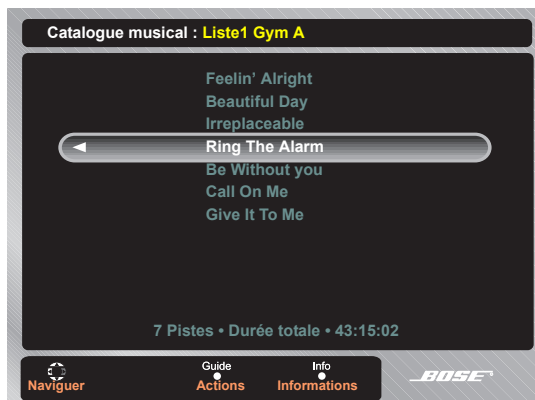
Catalogue musical : Liste1 Gym A

Feelin' Alright
Beautiful Day
Irreplaceable
◄ Ring The Alarm
Be Without you
Call On Me
Give It To Me

7 Pistes • Durée totale • 43:15:02

Naviguer
Guide
Actions
Info
Informations
BOSE